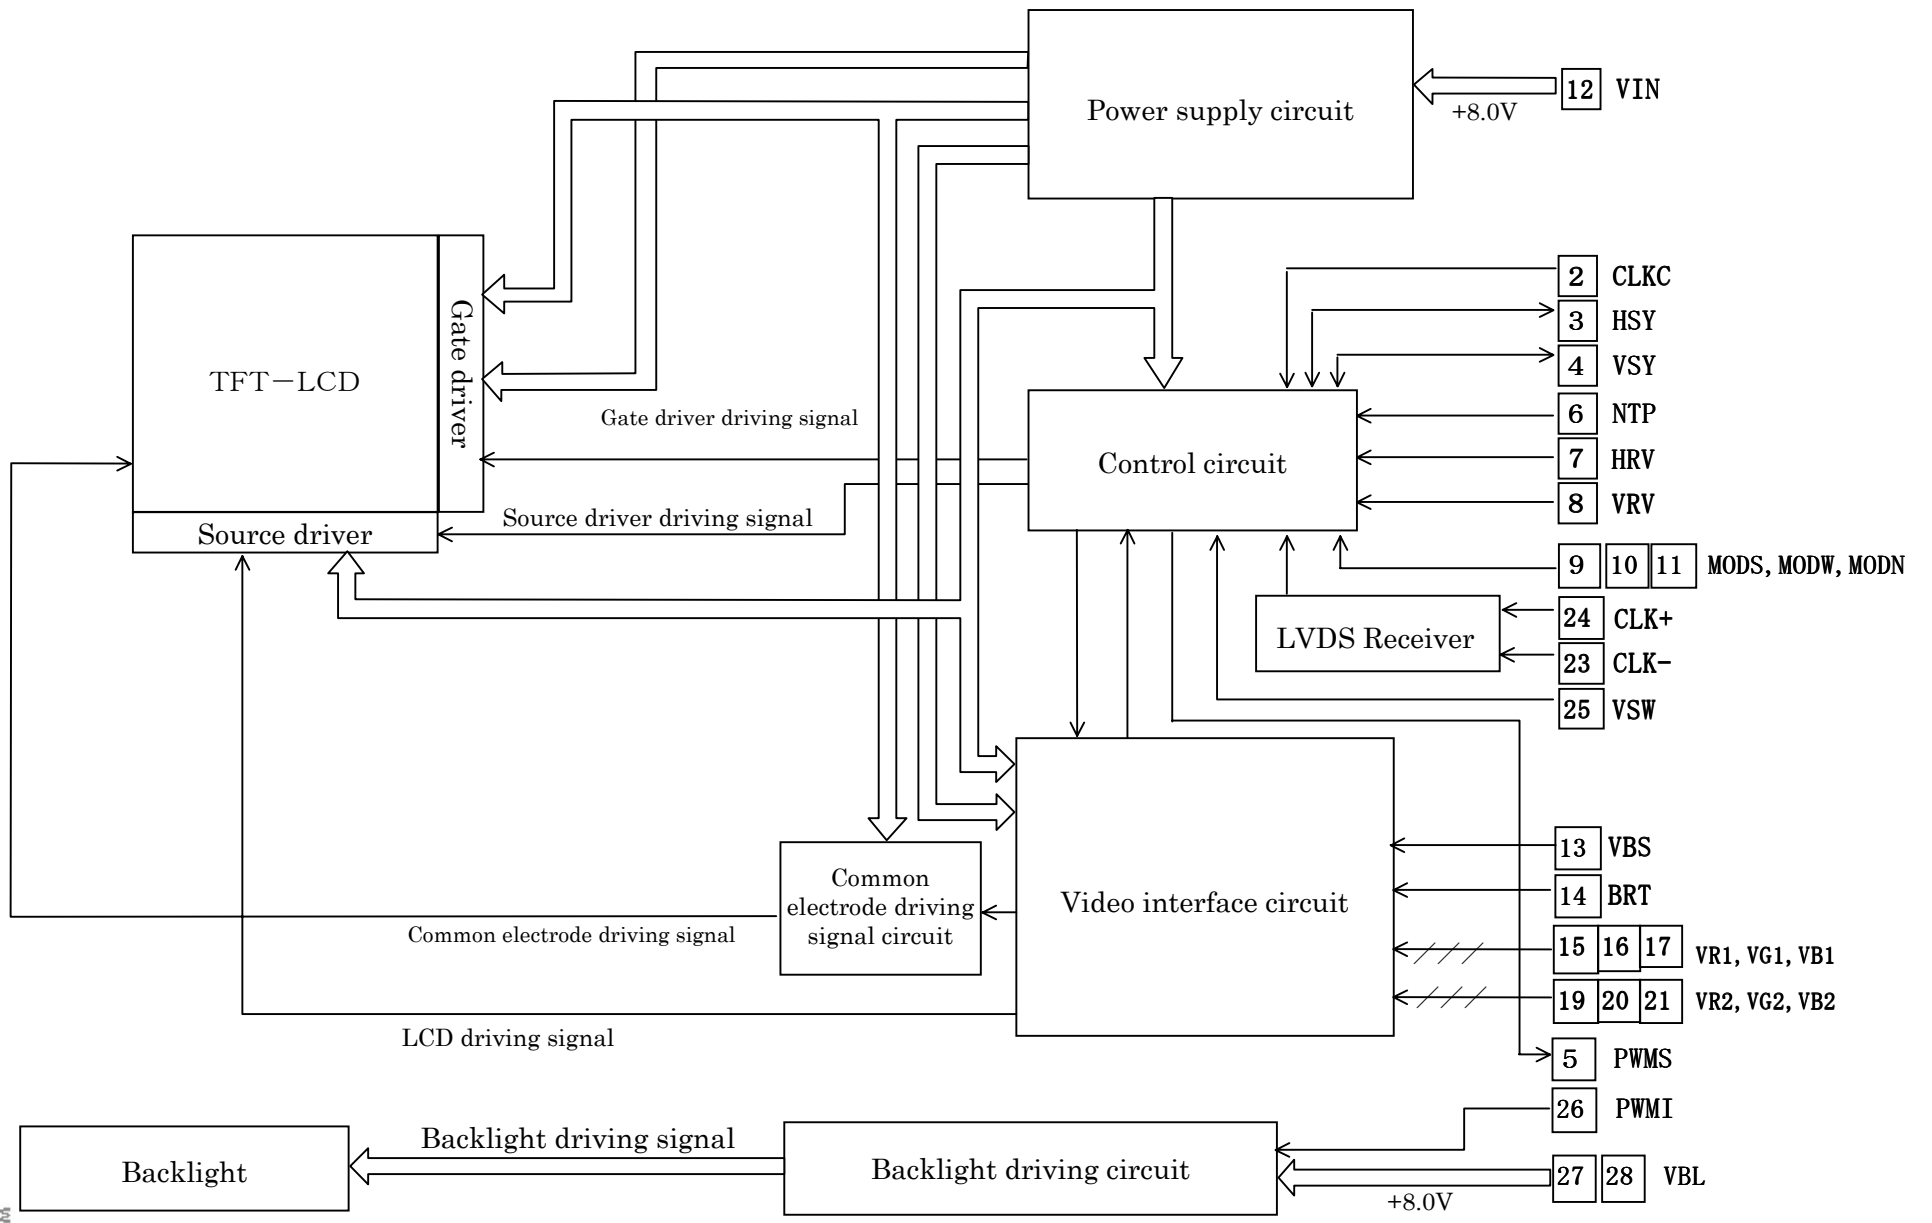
Power supply circuit

12 VIN

+8.0V

TFT−LCD

Gate driver

Gate driver driving signal

Control circuit

2 CLKC

3 HSY

4 VSY

6 NTP

7 HRV

8 VRV

9 10 11 MODS, MODW, MODN

Source driver driving signal

Source driver

LVDS Receiver

24 CLK+

23 CLK-

25 VSW

Common electrode driving signal circuit

Video interface circuit

13 VBS

14 BRT

15 16 17 VR1, VG1, VB1

19 20 21 VR2, VG2, VB2

Common electrode driving signal

LCD driving signal

5 PWMS

26 PWMI

Backlight driving signal

Backlight

Backlight driving circuit

27 28 VBL

+8.0V